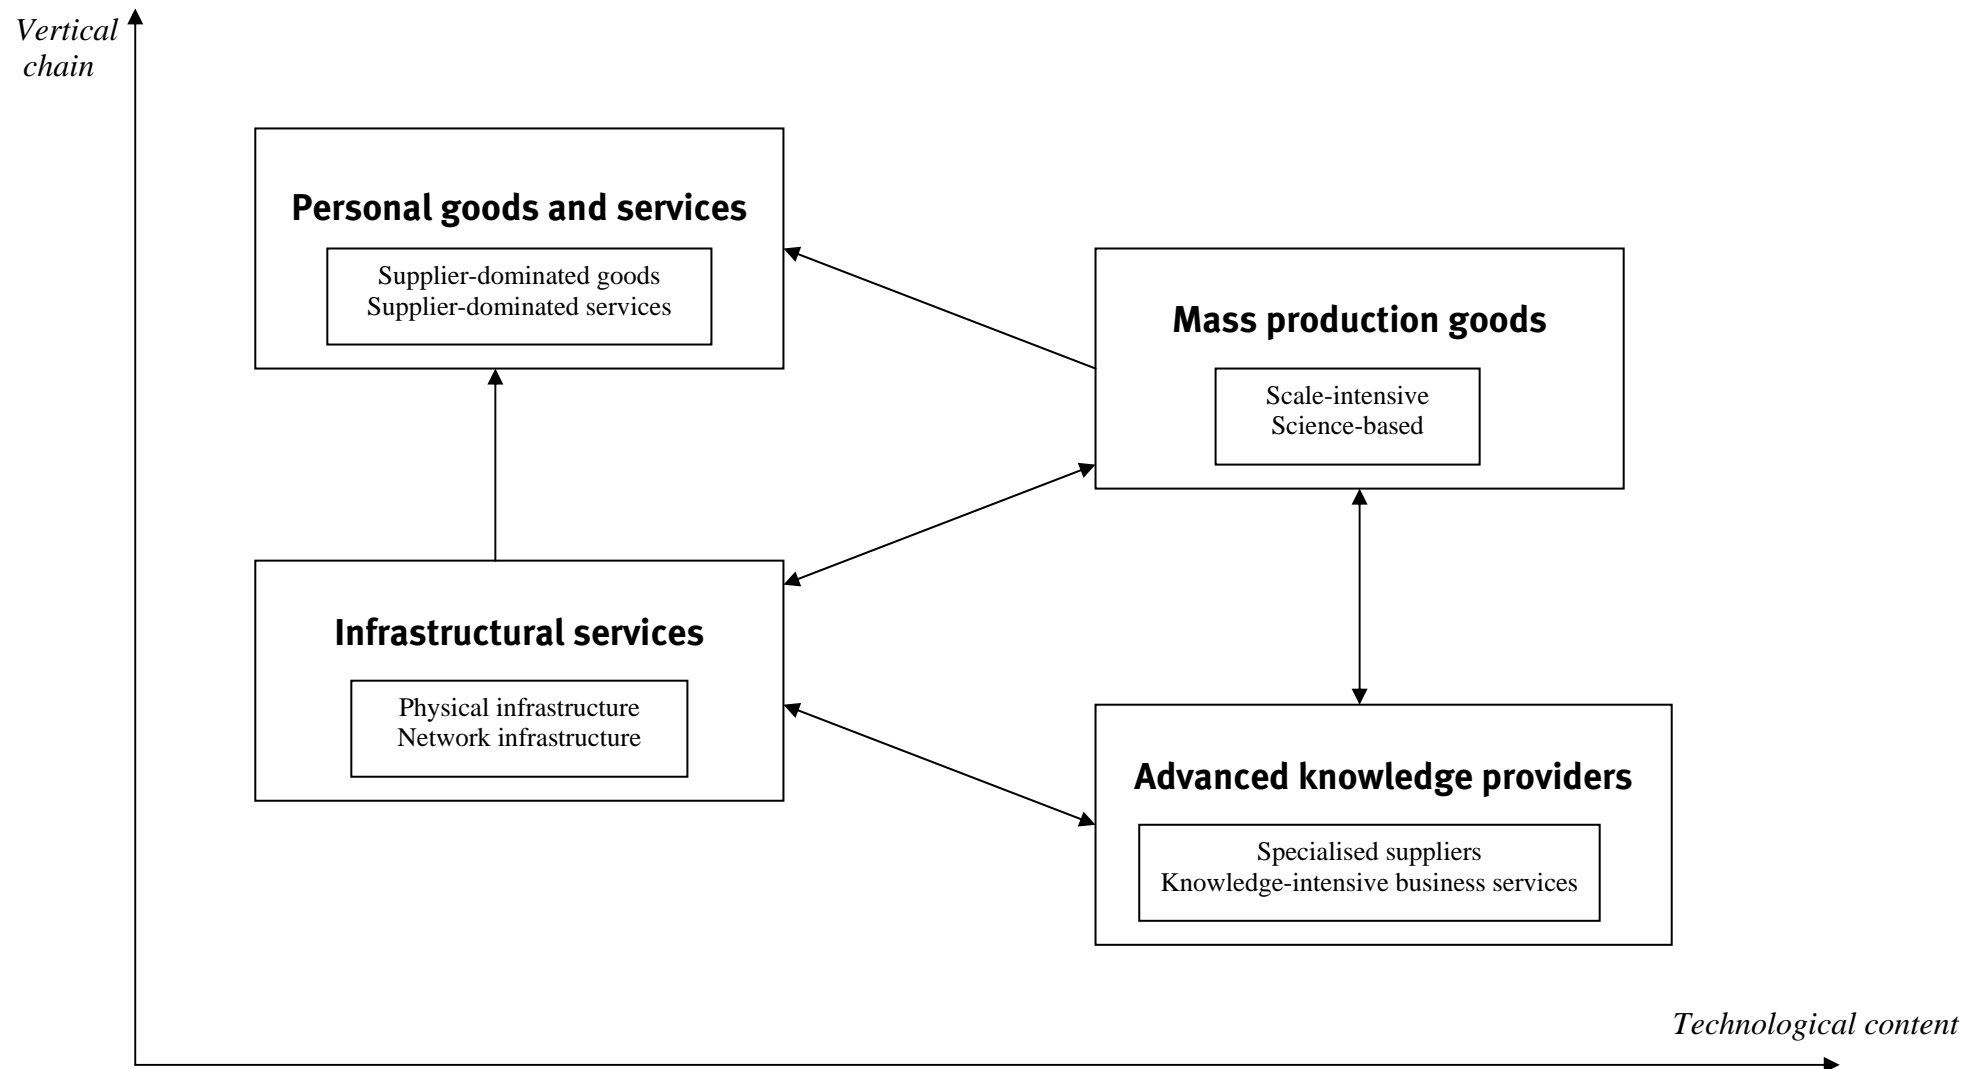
Vertical chain

Personal goods and services

Supplier-dominated goods
Supplier-dominated services

Mass production goods

Scale-intensive
Science-based

Infrastructural services

Physical infrastructure
Network infrastructure

Advanced knowledge providers

Specialised suppliers
Knowledge-intensive business services

Technological content